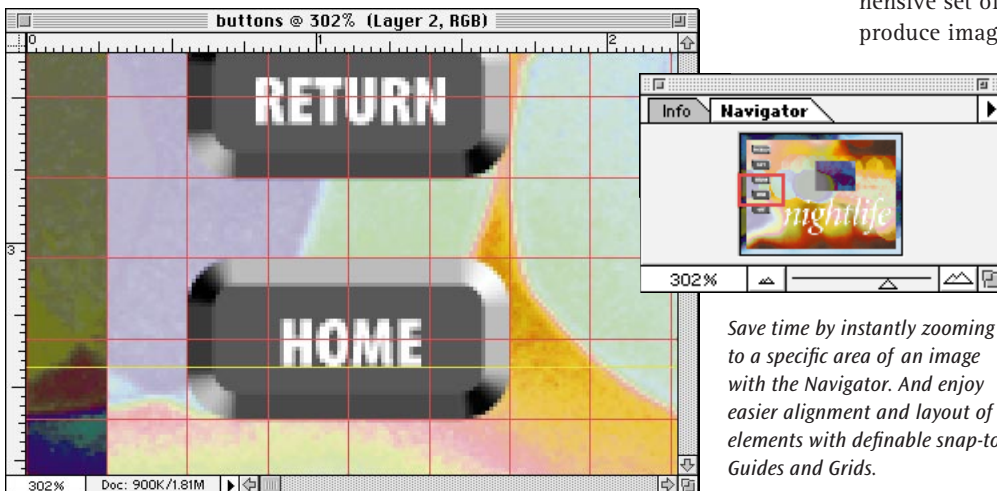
buttons @ 302% (Layer 2, RGB)

0 1 2

3

RETURN

HOME

302%

Doc: 900K/1.81M

hensive set of
produce imag

Info

Navigator

nightlife

302%

Save time by instantly zooming to a specific area of an image with the Navigator. And enjoy easier alignment and layout of elements with definable snap-to Guides and Grids.